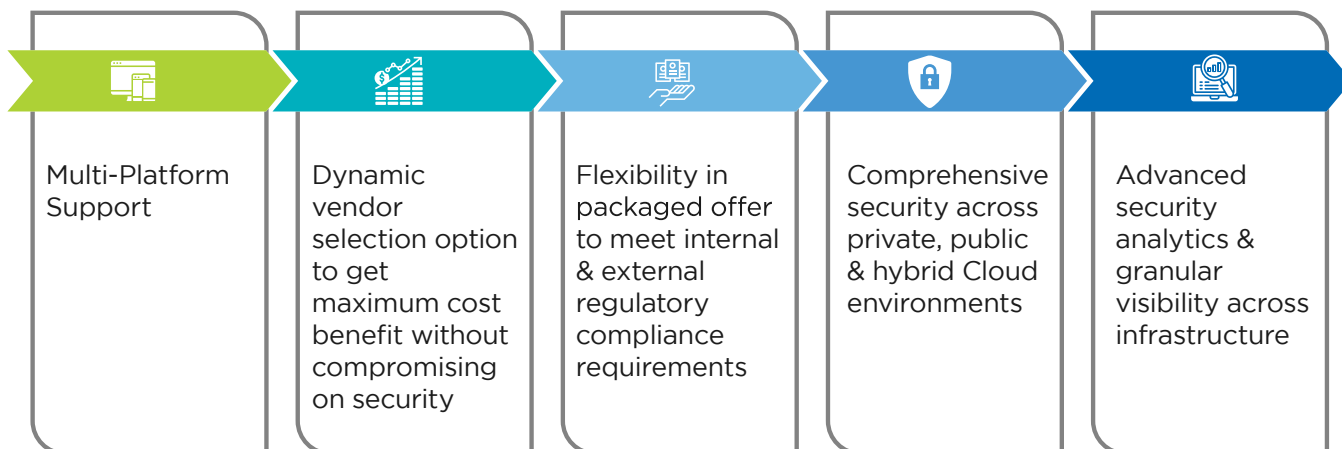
Multi-Platform Support

Dynamic vendor selection option to get maximum cost benefit without compromising on security

Flexibility in packaged offer to meet internal & external regulatory compliance requirements

Comprehensive security across private, public & hybrid Cloud environments

Advanced security analytics & granular visibility across infrastructure